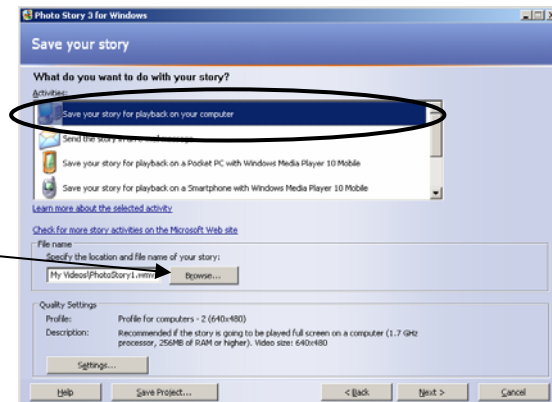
Photo Story 3 for Windows

Save your story

What do you want to do with your story?

Activities:

Save your story for playback on your computer

Send the story in an e-mail message

Save your story for playback on a Pocket PC with Windows Media Player 10 Mobile

Save your story for playback on a Smartphone with Windows Media Player 10 Mobile

Learn more about the selected activity

Check for more story activities on the Microsoft Web site

File name

Specify the location and file name of your story:

My Videos\PhotoStory1.wmv

Browse...

Quality Settings

Profile: Profile for computers - 2 (640x480)

Description: Recommended if the story is going to be played full screen on a computer (1.7 GHz processor, 256MB of RAM or higher). Video size: 640x480

Settings...

Help

Save Project...

< Back

Next >

Cancel